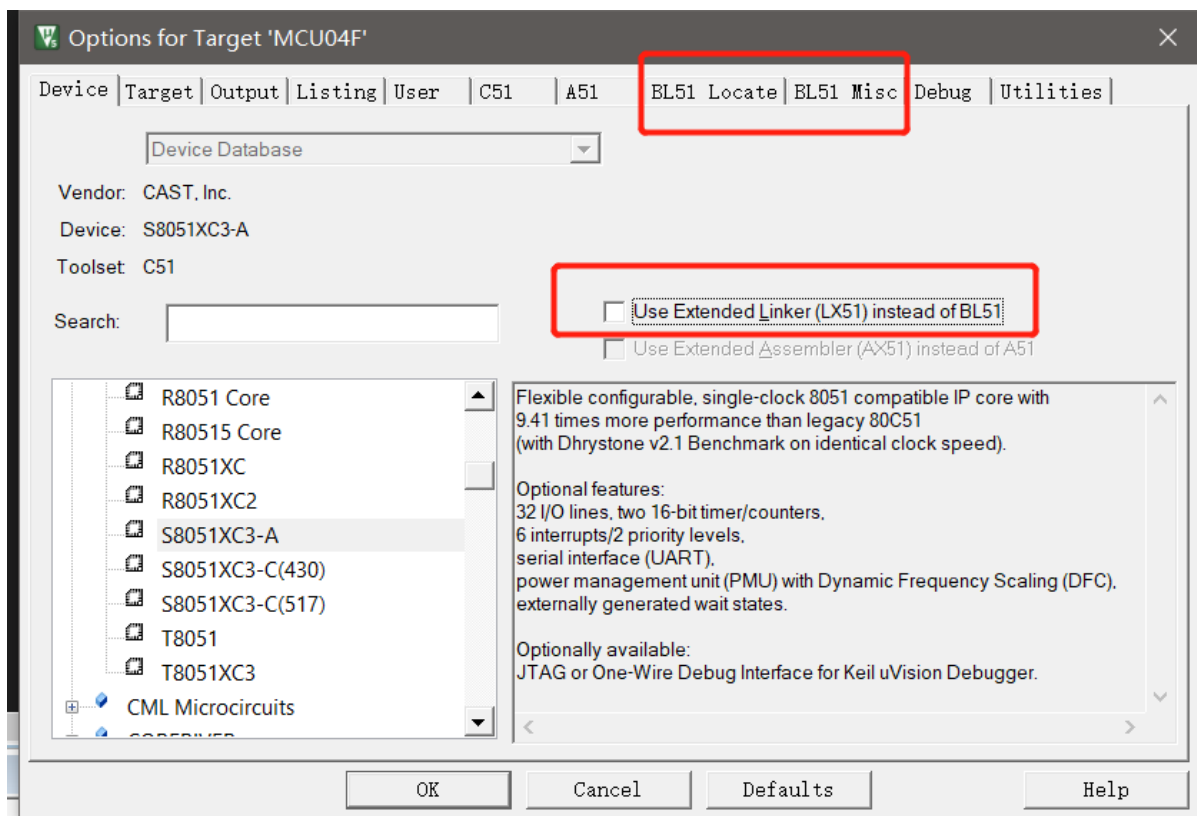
Options for Target 'MCU04F'

Device | Target | Output | Listing | User | C51 | A51 | BL51 Locate | BL51 Misc | Debug | Utilities

Device Database

Vendor: CAST, Inc.
Device: S8051XC3-A
Toolset: C51

Search:

Use Extended Linker (LX51) instead of BL51
Use Extended Assembler (AX51) instead of A51

R8051 Core
R80515 Core
R8051XC
R8051XC2
S8051XC3-A
S8051XC3-C(430)
S8051XC3-C(517)
T8051
T8051XC3
CML Microcircuits
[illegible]

Flexible configurable, single-clock 8051 compatible IP core with 9.41 times more performance than legacy 80C51 (with Dhrystone v2.1 Benchmark on identical clock speed).

Optional features:
32 I/O lines, two 16-bit timer/counters,
6 interrupts/2 priority levels,
serial interface (UART),
power management unit (PMU) with Dynamic Frequency Scaling (DFC),
externally generated wait states.

Optionally available:
JTAG or One-Wire Debug Interface for Keil uVision Debugger.

OK
Cancel
Defaults
Help